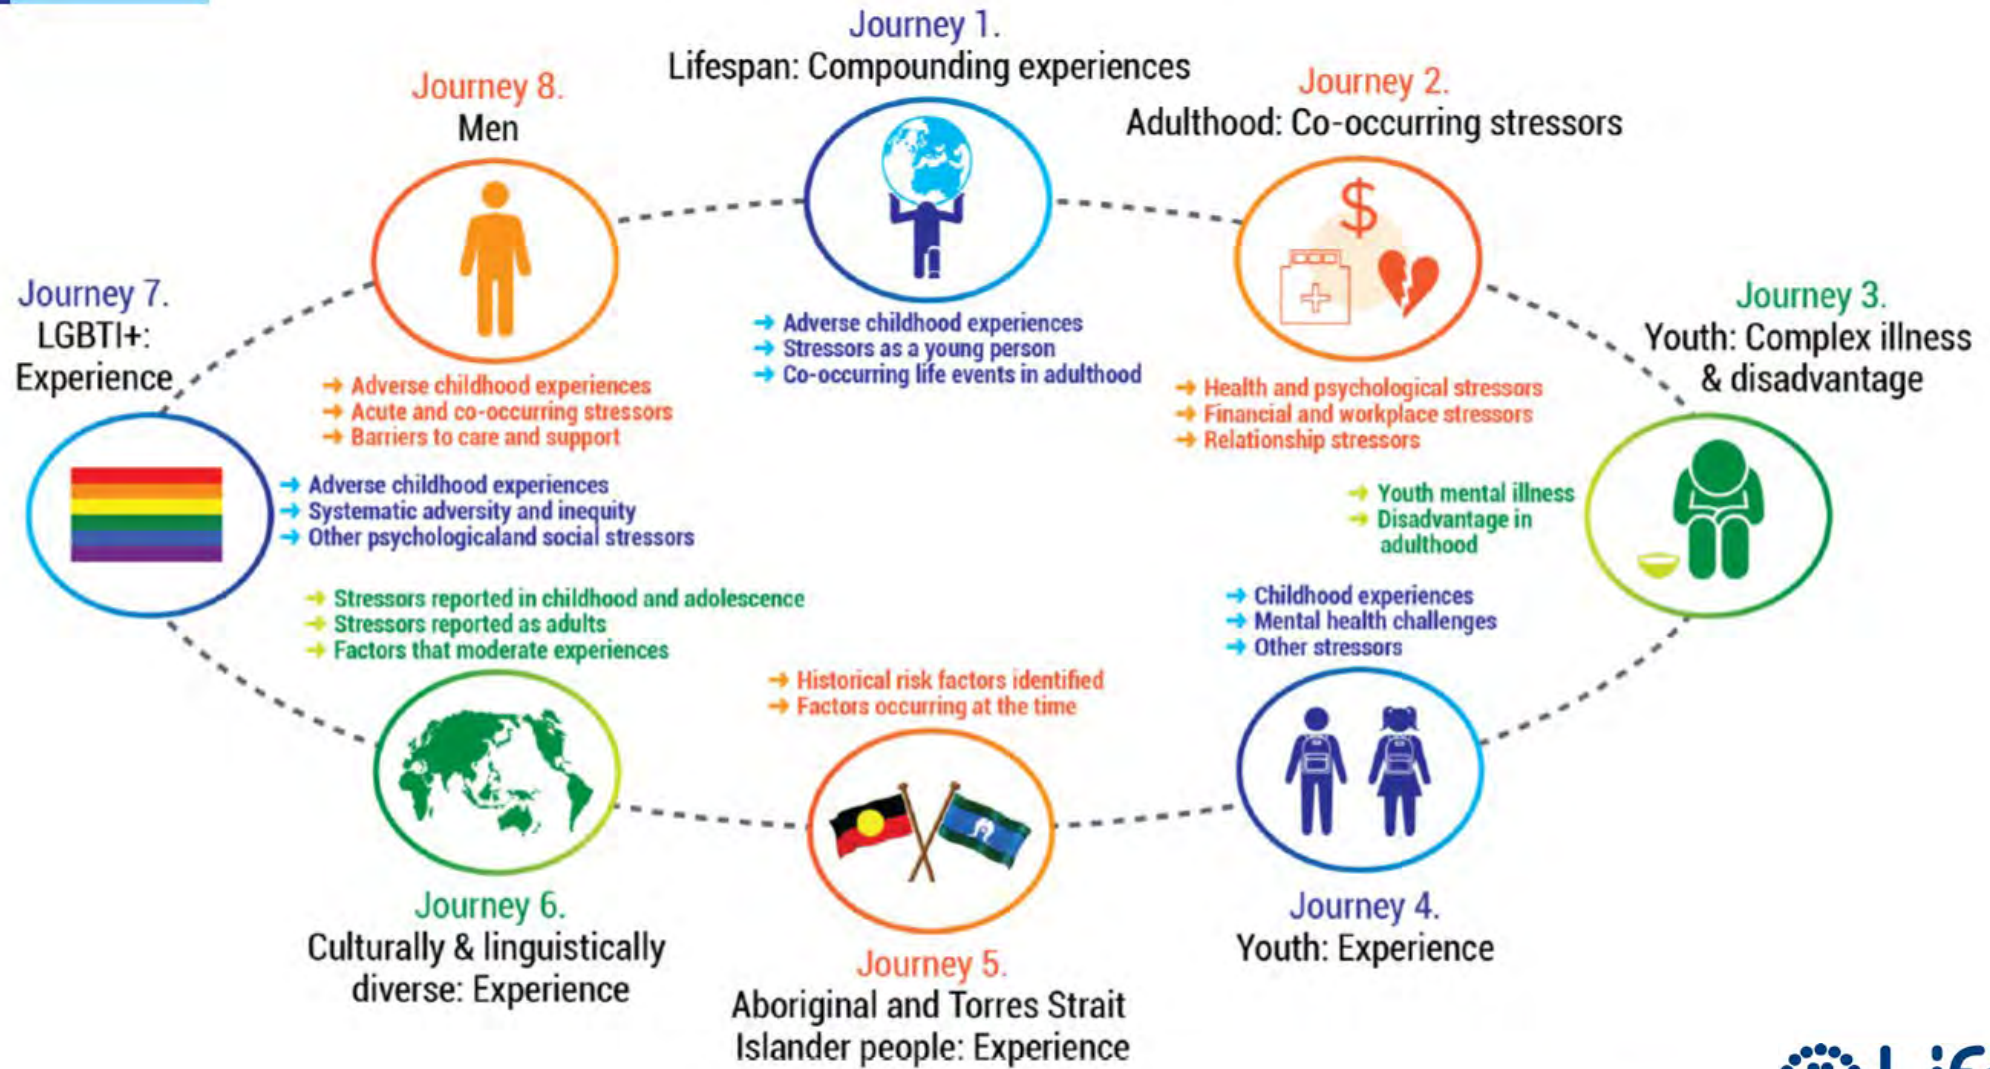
Journey 1.
Lifespan: Compounding experiences

Adverse childhood experiences
Stressors as a young person
Co-occuring life events in adulthood

Journey 2.
Adulthood: Co-occurring stressors

Health and psychological stressors
Financial and workplace stressors
Relationship stressors

Journey 3.
Youth: Complex illness & disadvantage

Youth mental illness
Disadvantage in adulthood

Journey 4.
Youth: Experience

Childhood experiences
Mental health challenges
Other stressors

Journey 5.
Aboriginal and Torres Strait Islander people: Experience

Historical risk factors identified
Factors occurring at the time

Journey 6.
Culturally & linguistically diverse: Experience

Stressors reported in childhood and adolescence
Stressors reported as adults
Factors that moderate experiences

Journey 7.
LGBTI+: Experience

Adverse childhood experiences
Systematic adversity and inequity
Other psychologicaland social stressors

Journey 8.
Men

Adverse childhood experiences
Acute and co-occurring stressors
Barriers to care and support

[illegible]